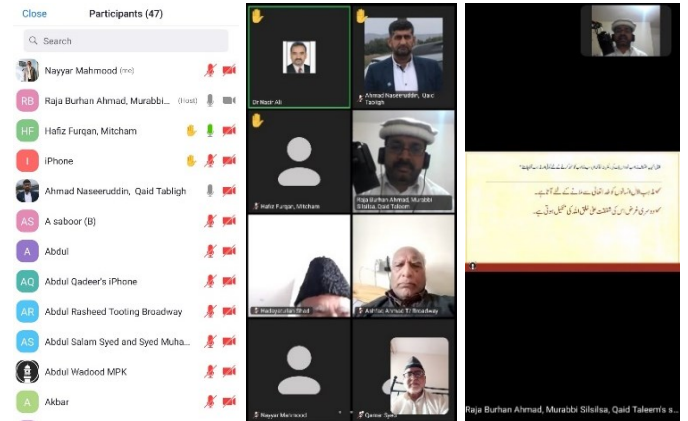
Close
Participants (47)

Search

Nayyar Mahmood (me)
RB Raja Burhan Ahmad, Murabbi... (Host)
HF Hafiz Furqan, Mitcham
I iPhone
Ahmad Naseeruddin, Qaid Tabligh
AS A saboor (B)
A Abdul
AQ Abdul Qadeer's iPhone
AR Abdul Rasheed Tooting Broadway
AS Abdul Salam Syed and Syed Muha...
Abdul Wadood MPK
A Akbar

Dr Nasir Ali
Ahmad Naseeruddin, Qaid Tabligh
Hafiz Furqan, Mitcham
Raja Burhan Ahmad, Murabbi Silsilsa, Qaid Taleem
Hadayatullah Shad
Ashfaq Ahmad TB Broadway
Nayyar Mahmood
Qamar Syed

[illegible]

Raja Burhan Ahmad, Murabbi Silsilsa, Qaid Taleem's sc